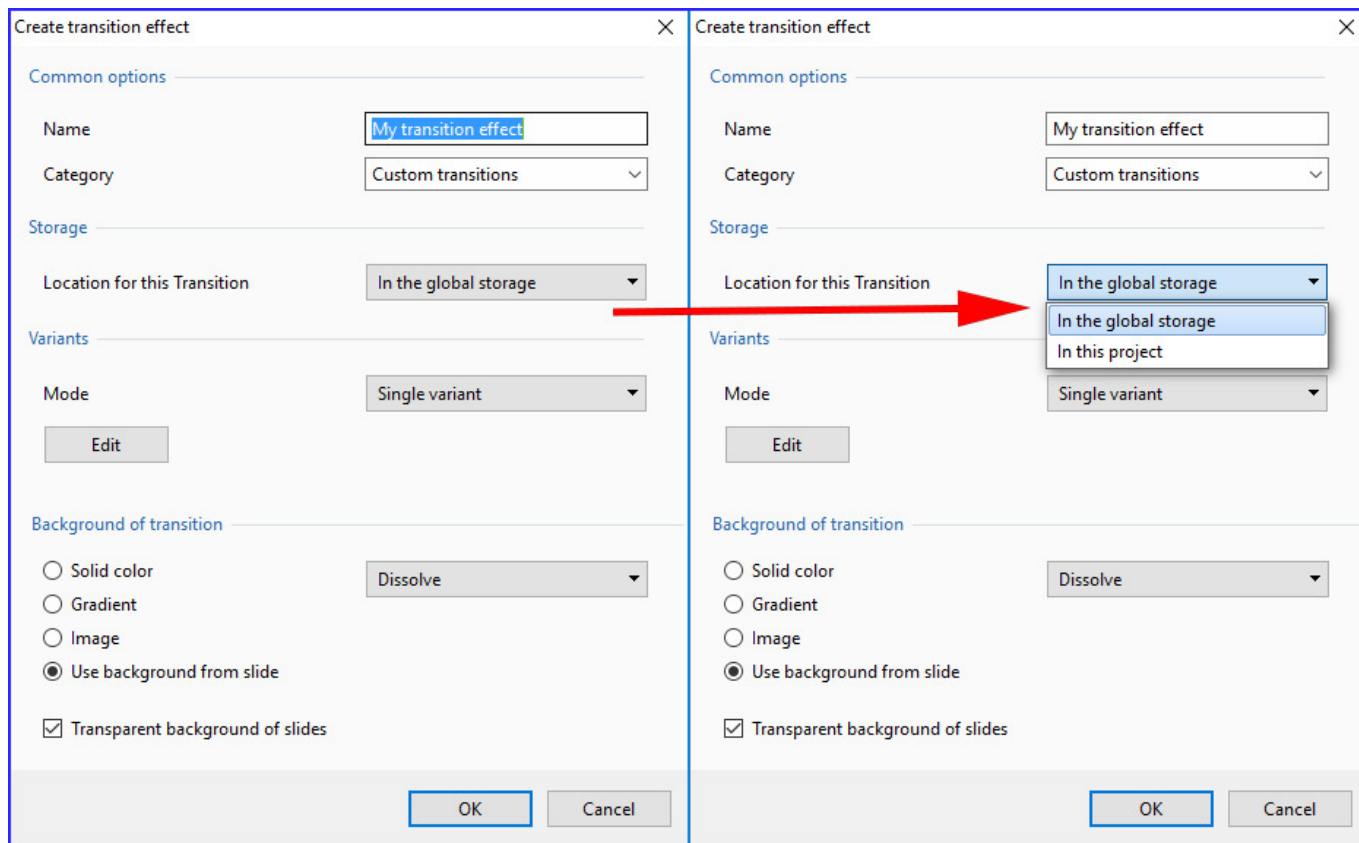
Create transition effect

Common options

Name My transition effect

Category Custom transitions

Storage

Location for this Transition In the global storage

Variants

Mode Single variant

Edit

Background of transition

Solid color

Gradient

Image

Use background from slide

Dissolve

Transparent background of slides

OK Cancel

Create transition effect

Common options

Name My transition effect

Category Custom transitions

Storage

Location for this Transition In the global storage

In the global storage

In this project

Variants

Mode Single variant

Edit

Background of transition

Solid color

Gradient

Image

Use background from slide

Dissolve

Transparent background of slides

OK Cancel